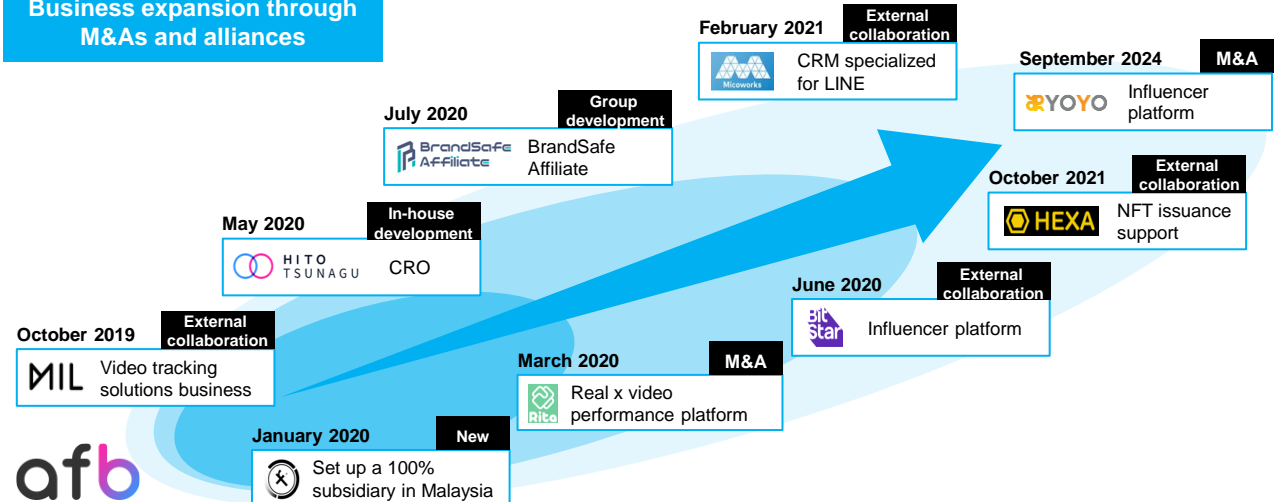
Business expansion through M&As and alliances

February 2021
External collaboration
Micoworks
CRM specialized for LINE

September 2024
M&A
YOYO
Influencer platform

July 2020
Group development
BrandSafe Affiliate
BrandSafe Affiliate

October 2021
External collaboration
HEXA
NFT issuance support

May 2020
In-house development
HITO TSUNAGU
CRO

June 2020
External collaboration
BitStar
Influencer platform

October 2019
External collaboration
MIL
Video tracking solutions business

March 2020
M&A
Rita
Real x video performance platform

January 2020
New
Set up a 100% subsidiary in Malaysia

afb